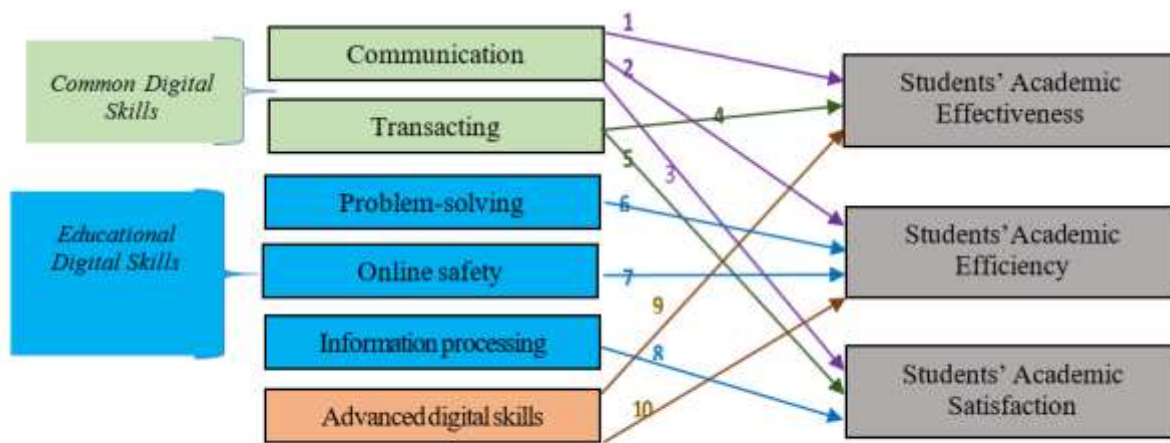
Common Digital Skills

Communication

Transacting

Educational Digital Skills

Problem-solving

Online safety

Information processing

Advanced digital skills

1

2

4

5

3

6

7

9

8

10

Students' Academic Effectiveness

Students' Academic Efficiency

Students' Academic Satisfaction